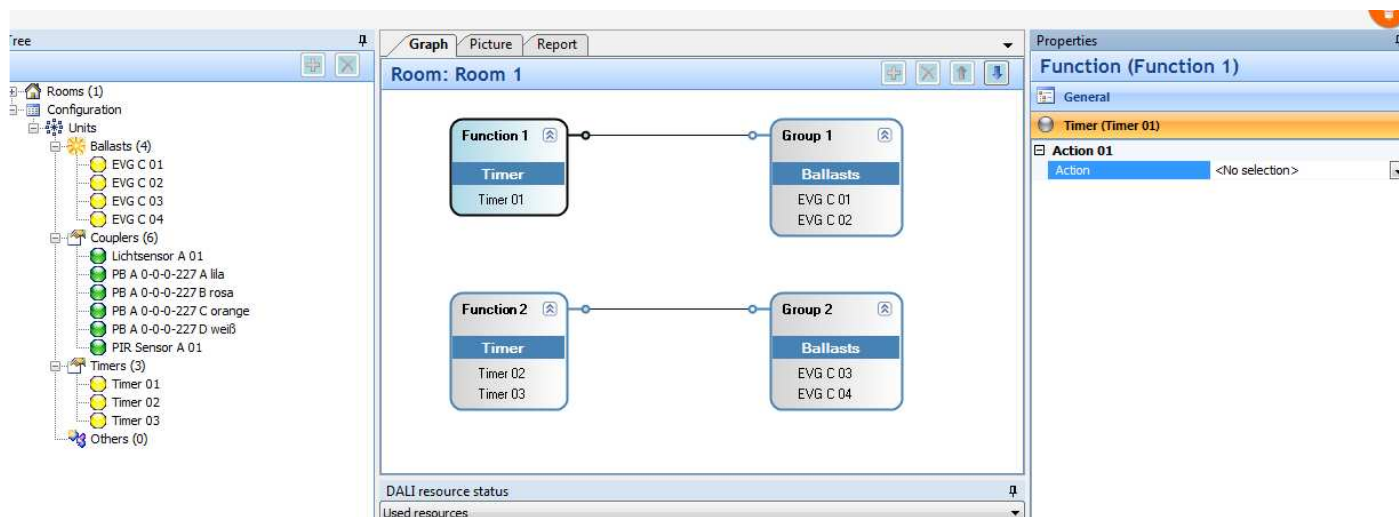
ree

Rooms (1)
Configuration
Units
Ballasts (4)
EVG C 01
EVG C 02
EVG C 03
EVG C 04
Couplers (6)
Lichtsensor A 01
PB A 0-0-0-227 A lila
PB A 0-0-0-227 B rosa
PB A 0-0-0-227 C orange
PB A 0-0-0-227 D weiß
PIR Sensor A 01
Timers (3)
Timer 01
Timer 02
Timer 03
Others (0)

Graph
Picture
Report

Room: Room 1

Function 1
Timer
Timer 01

Group 1
Ballasts
EVG C 01
EVG C 02

Function 2
Timer
Timer 02
Timer 03

Group 2
Ballasts
EVG C 03
EVG C 04

DALI resource status
Used resources

Properties
Function (Function 1)
General
Timer (Timer 01)
Action 01
Action
<No selection>